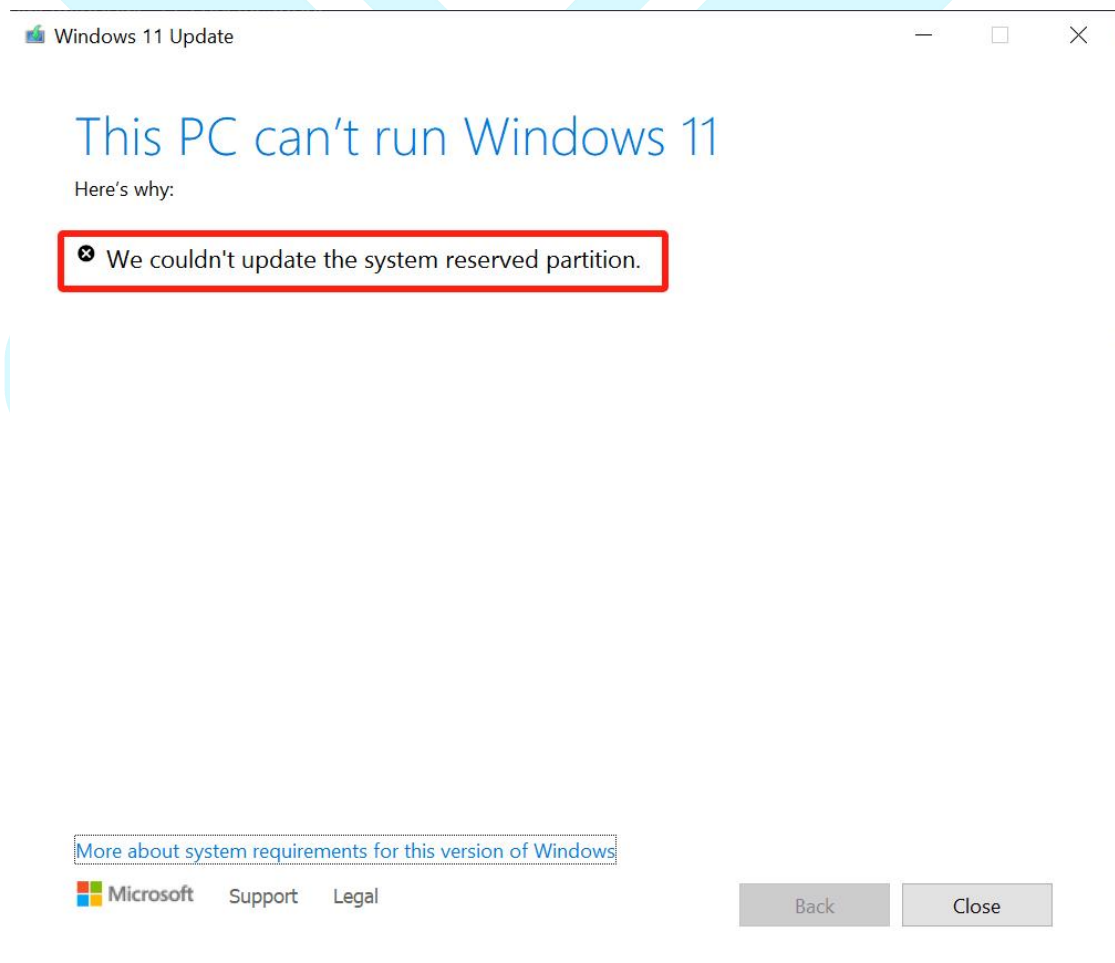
Windows 11 Update

This PC can’t run Windows 11

Here’s why:

We couldn't update the system reserved partition.

More about system requirements for this version of Windows

Microsoft Support Legal

Back Close